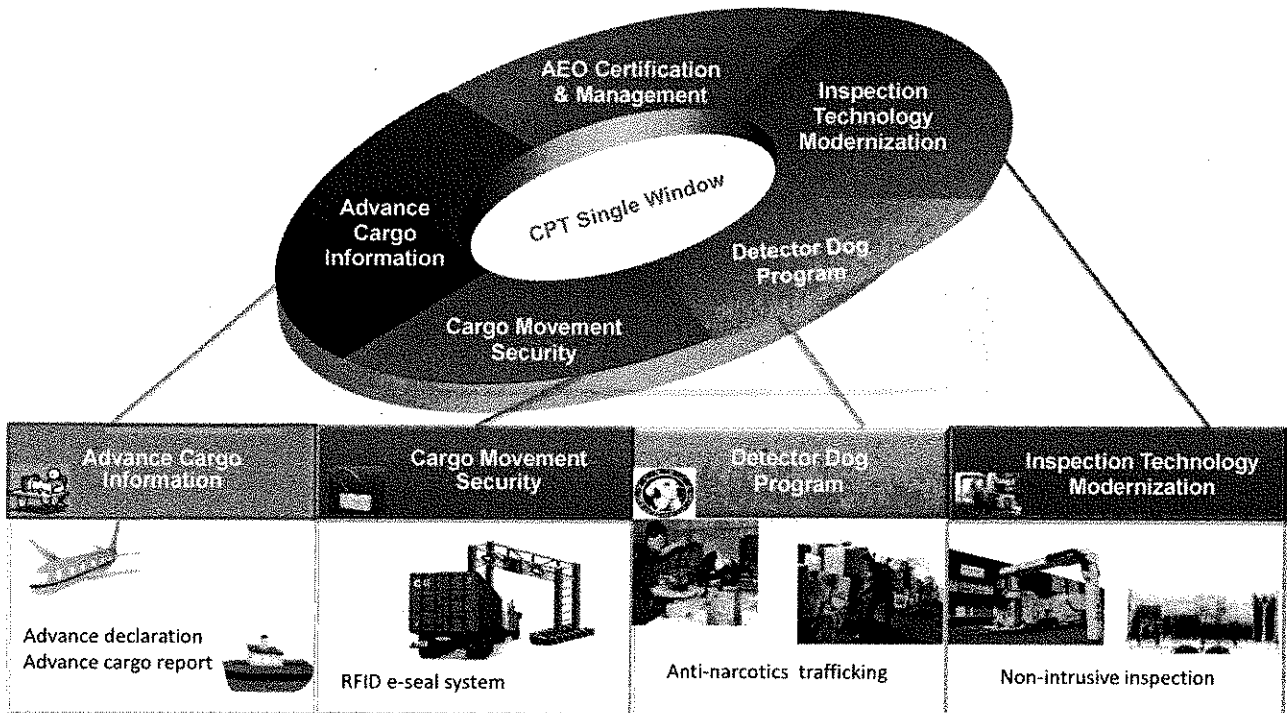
AEO Certification & Management

Inspection Technology Modernization

Advance Cargo Information

CPT Single Window

Detector Dog Program

Cargo Movement Security

Advance Cargo Information

Cargo Movement Security

Detector Dog Program

Inspection Technology Modernization

Advance declaration
Advance cargo report

RFID e-seal system

Anti-narcotics trafficking

Non-intrusive inspection